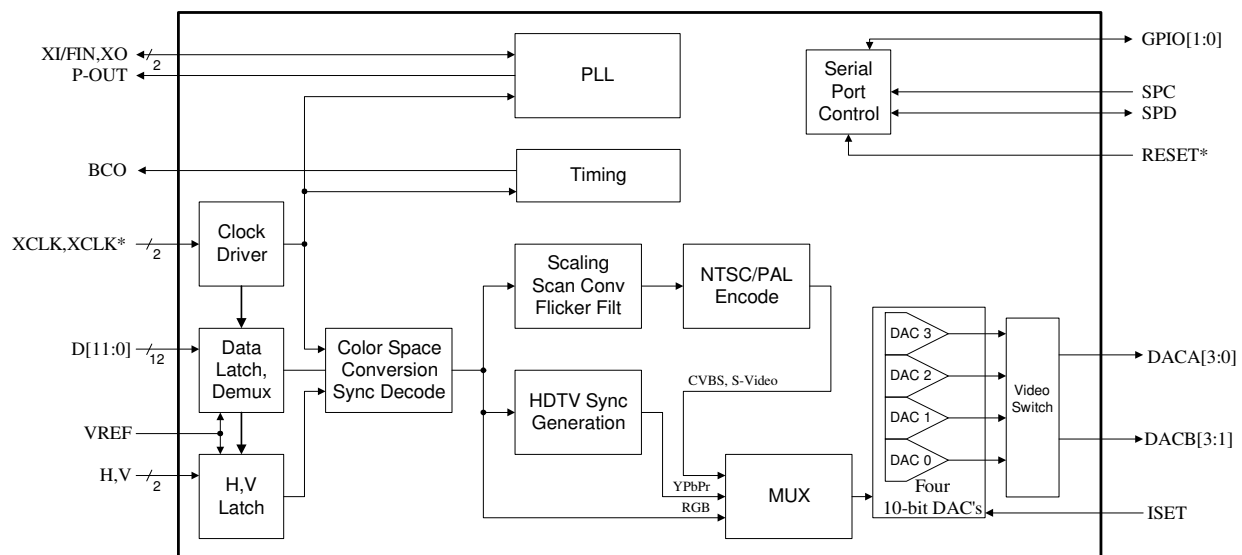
XI/FIN,XO
2
P-OUT
PLL
Serial Port Control
GPIO[1:0]
SPC
SPD
RESET*
BCO
Timing
XCLK,XCLK*
2
Clock Driver
Scaling Scan Conv Flicker Filt
NTSC/PAL Encode
D[11:0]
12
Data Latch, Demux
Color Space Conversion Sync Decode
DAC 3
DAC 2
DAC 1
DAC 0
Video Switch
DACA[3:0]
DACB[3:1]
CVBS, S-Video
VREF
HDTV Sync Generation
H,V
2
H,V Latch
YPbPr
RGB
MUX
Four 10-bit DAC's
ISET